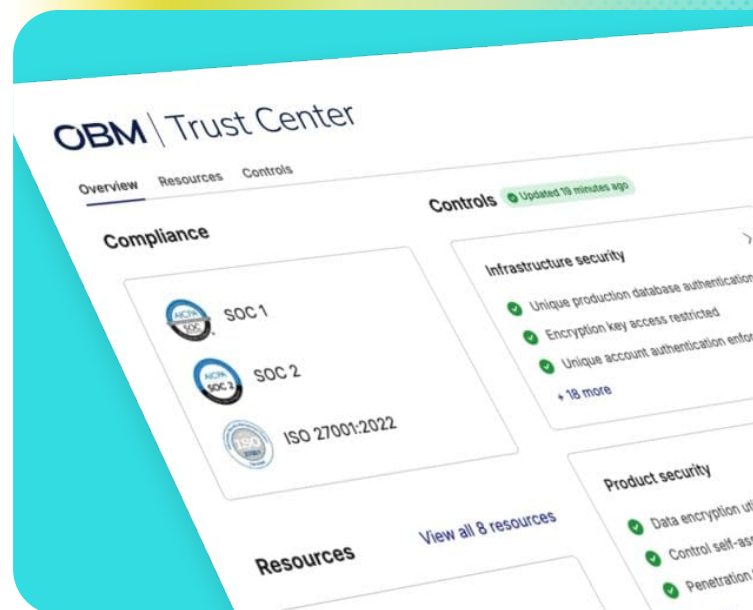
OBM | Trust Center

Overview Resources Controls

Compliance

AICPA SOC SOC 1

AICPA SOC 2 SOC 2

ISO ISO 27001:2022

Controls Updated 19 minutes ago

Infrastructure security

Unique production database authenticatio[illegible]

Encryption key access restricted

Unique account authentication enfor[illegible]

+ 18 more

Product security

Data encryption ut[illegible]

Control self-as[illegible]

Penetration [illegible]

Resources

View all 8 resources